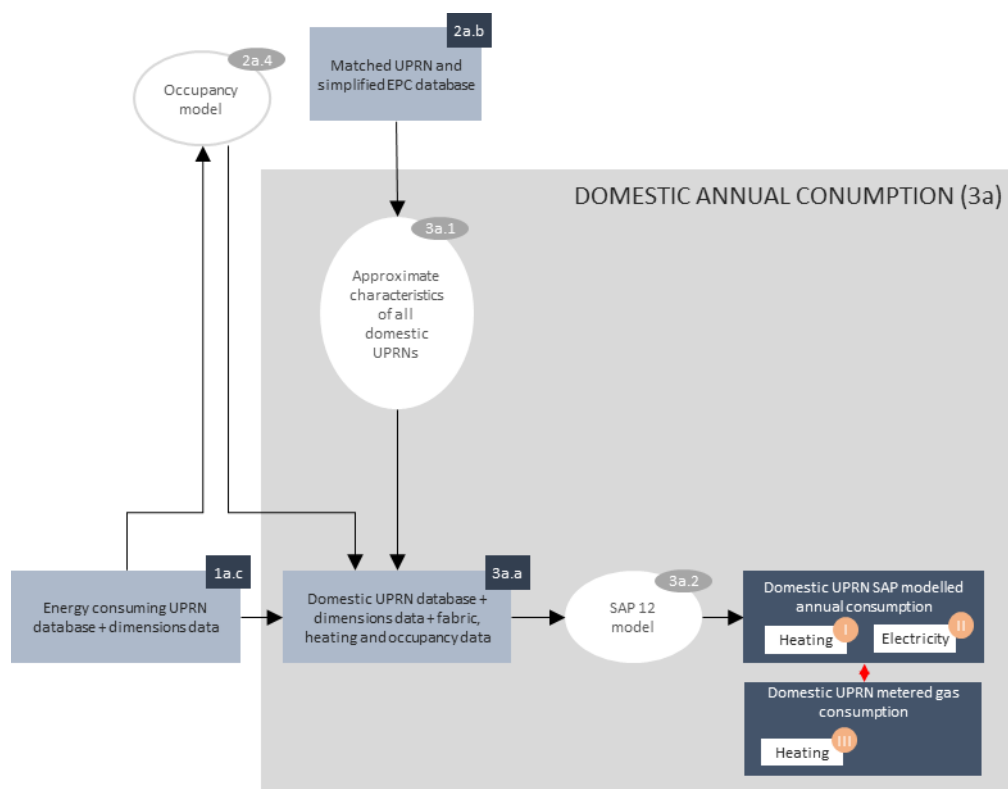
2a.4
Occupancy model

2a.b
Matched UPRN and simplified EPC database

DOMESTIC ANNUAL CONUMPTION (3a)

3a.1
Approximate characteristics of all domestic UPRNs

1a.c
Energy consuming UPRN database + dimensions data

3a.a
Domestic UPRN database + dimensions data + fabric, heating and occupancy data

3a.2
SAP 12 model

Domestic UPRN SAP modelled annual consumption
Heating I
Electricity II

Domestic UPRN metered gas consumption
Heating III